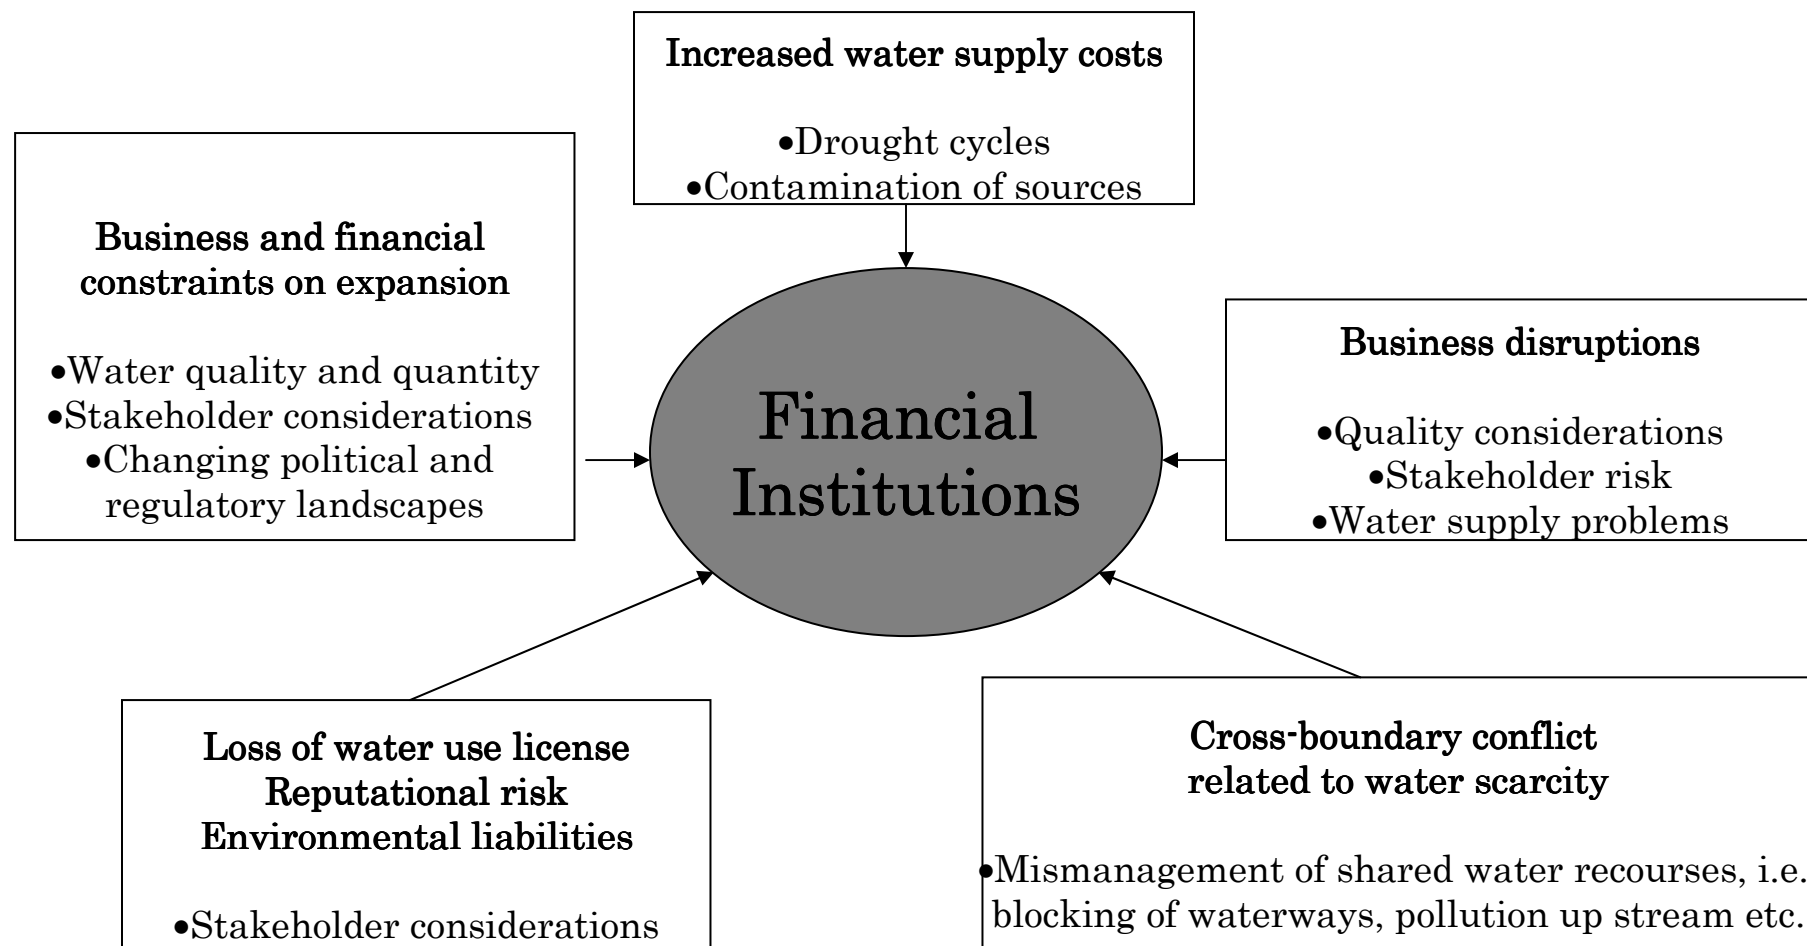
Increased water supply costs

•Drought cycles
•Contamination of sources

Business and financial constraints on expansion

•Water quality and quantity
•Stakeholder considerations
•Changing political and regulatory landscapes

Financial Institutions

Business disruptions

•Quality considerations
•Stakeholder risk
•Water supply problems

Loss of water use license
Reputational risk
Environmental liabilities

•Stakeholder considerations

Cross-boundary conflict related to water scarcity

•Mismanagement of shared water recourses, i.e. blocking of waterways, pollution up stream etc.